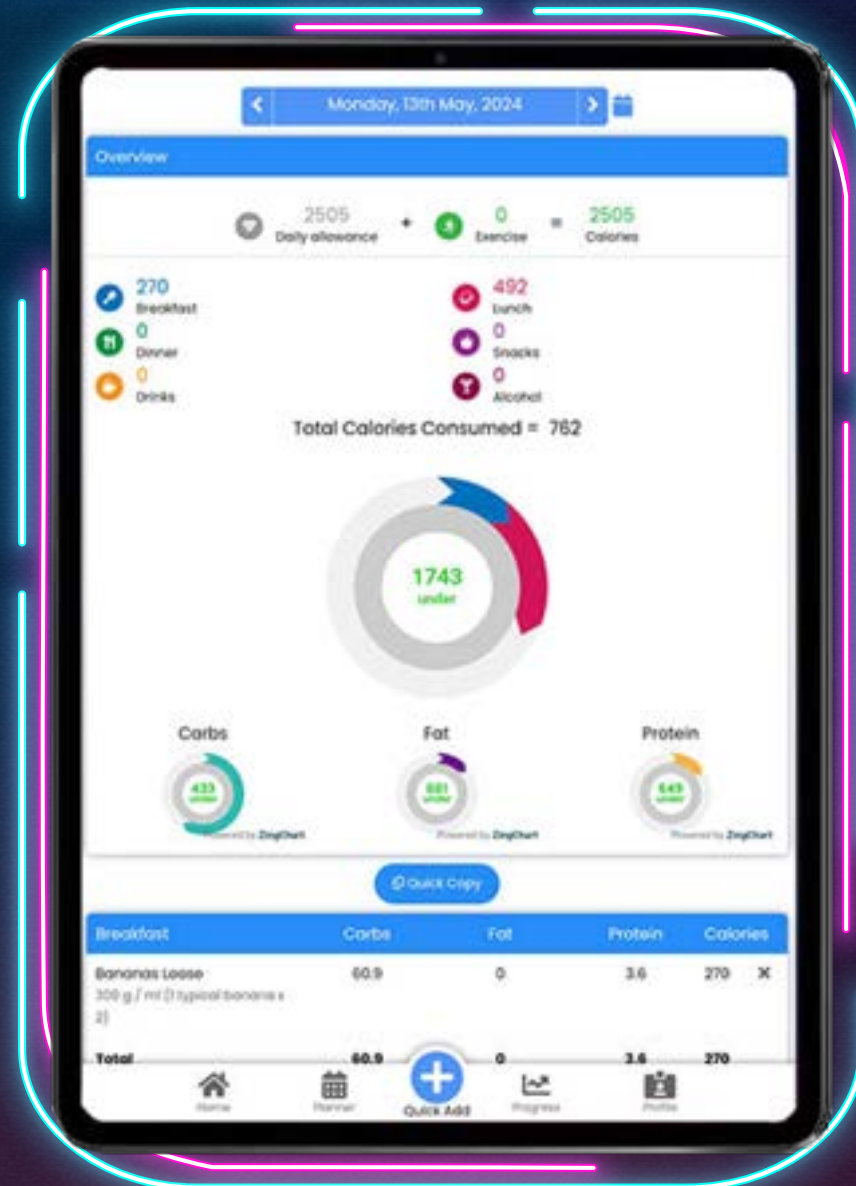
Monday, 13th May, 2024

Overview

2505 Daily allowance + 0 Exercise = 2505 Calories

270 Breakfast
492 Lunch
0 Dinner
0 Snacks
0 Drinks
0 Alcohol

Total Calories Consumed = 762

1743 under

Carbs
433 under
Powered by ZingChart

Fat
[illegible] under
Powered by ZingChart

Protein
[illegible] under
Powered by ZingChart

Quick Copy

| Breakfast | Carbs | Fat | Protein | Calories |
|---|---|---|---|---|
| Bananas Loose 300 g / ml (3 typical banana x 2) | 60.9 | 0 | 3.6 | 270 × |
| Total | 60.9 | 0 | 3.6 | 270 |

Home Planner Quick Add Progress Profile